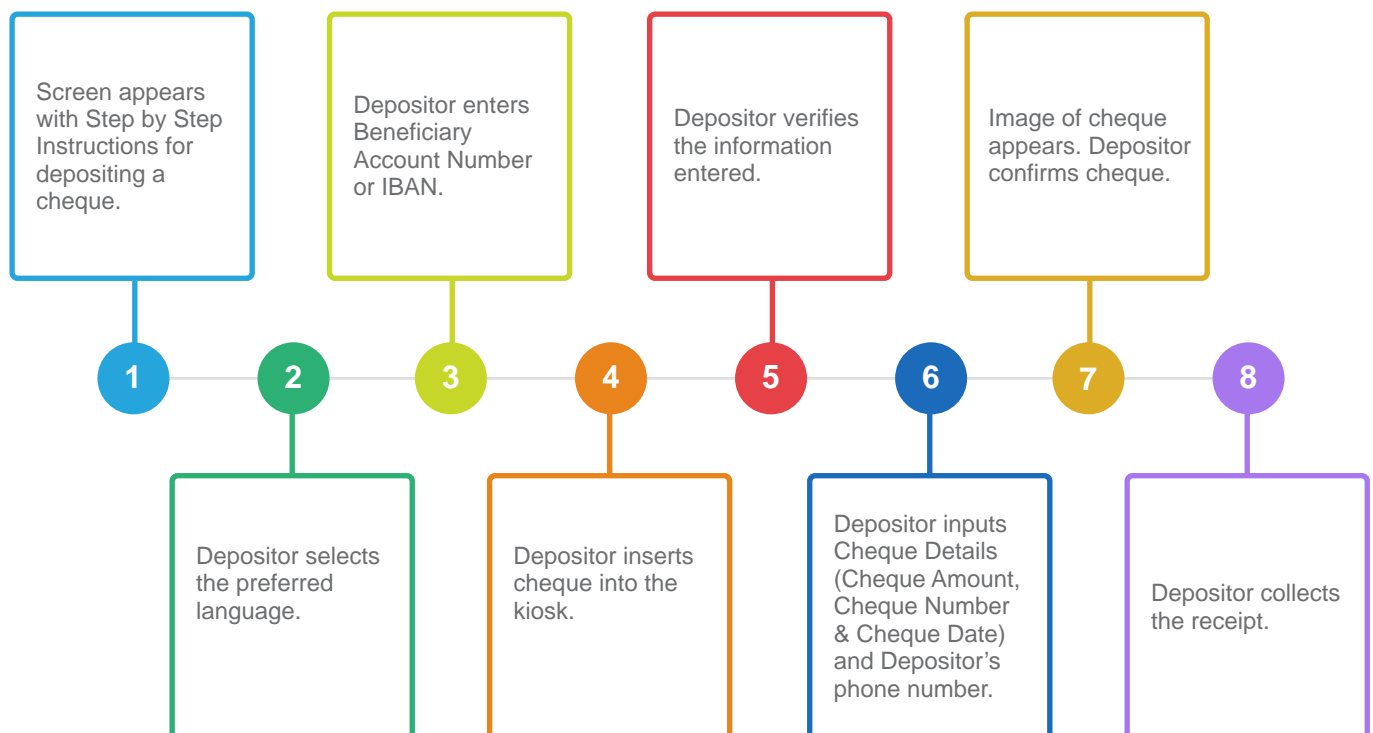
1

Screen appears with Step by Step Instructions for depositing a cheque.

2

Depositor selects the preferred language.

3

Depositor enters Beneficiary Account Number or IBAN.

4

Depositor inserts cheque into the kiosk.

5

Depositor verifies the information entered.

6

Depositor inputs Cheque Details (Cheque Amount, Cheque Number & Cheque Date) and Depositor's phone number.

7

Image of cheque appears. Depositor confirms cheque.

8

Depositor collects the receipt.